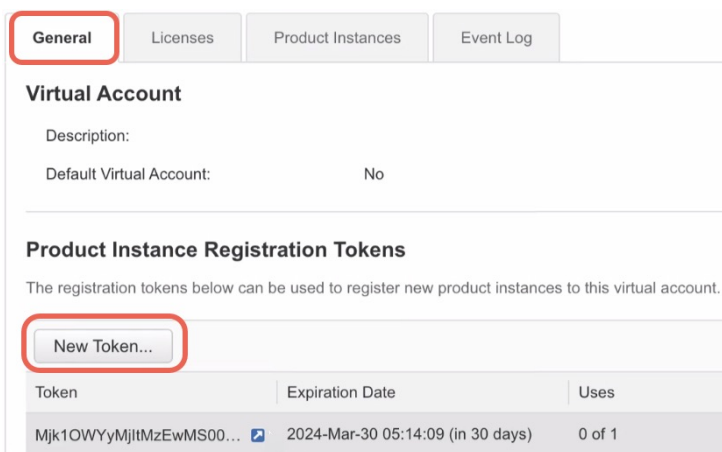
General | Licenses | Product Instances | Event Log

Virtual Account

Description:

Default Virtual Account: No

Product Instance Registration Tokens

The registration tokens below can be used to register new product instances to this virtual account.

New Token...

| Token | Expiration Date | Uses |
|---|---|---|
| Mjk1OWYyMjltMzEwMS00... | 2024-Mar-30 05:14:09 (in 30 days) | 0 of 1 |